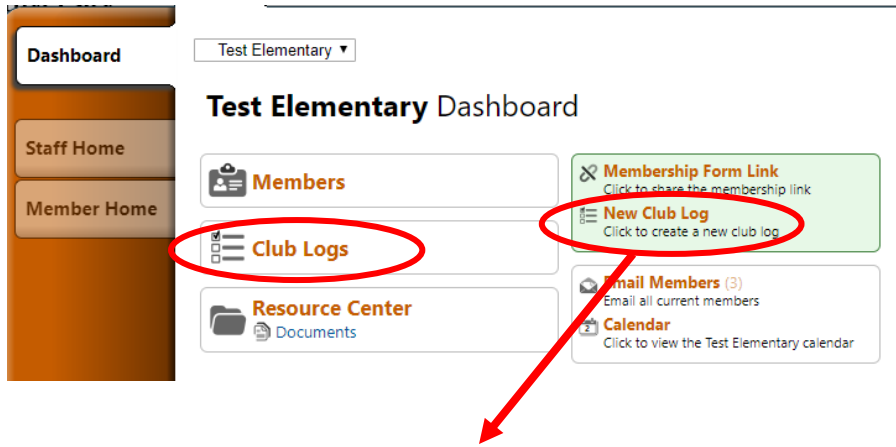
Dashboard

Staff Home

Member Home

Test Elementary ▼

Test Elementary Dashboard

Members

Club Logs

Resource Center
Documents

Membership Form Link
Click to share the membership link

New Club Log
Click to create a new club log

Email Members (3)
Email all current members

Calendar
Click to view the Test Elementary calendar